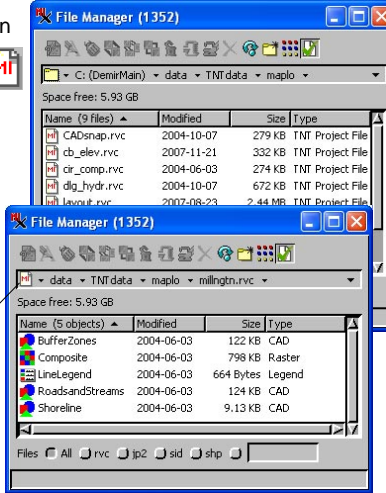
File Manager (1352)

C: (DemirMain) ▸ data ▸ TNTdata ▸ maplo ▸

Space free: 5.93 GB

| Name (9 files) ▲ | Modified | Size | Type |
|---|---|---|---|
| CADsnap.rvc | 2004-10-07 | 279 KB | TNT Project File |
| cb_elev.rvc | 2007-11-21 | 332 KB | TNT Project File |
| cir_comp.rvc | 2004-06-03 | 274 KB | TNT Project File |
| dlg_hydr.rvc | 2004-10-07 | 672 KB | TNT Project File |
| layout.rvc | 2007-08-23 | 2.44 MB | TNT Project File |

File Manager (1352)

▸ data ▸ TNTdata ▸ maplo ▸ millngtn.rvc ▸

Space free: 5.93 GB

| Name (5 objects) ▲ | Modified | Size | Type |
|---|---|---|---|
| BufferZones | 2004-06-03 | 122 KB | CAD |
| Composite | 2004-06-03 | 798 KB | Raster |
| LineLegend | 2004-06-03 | 664 Bytes | Legend |
| RoadsandStreams | 2004-06-03 | 124 KB | CAD |
| Shoreline | 2004-06-03 | 9.13 KB | CAD |

Files All rvc jp2 sid shp